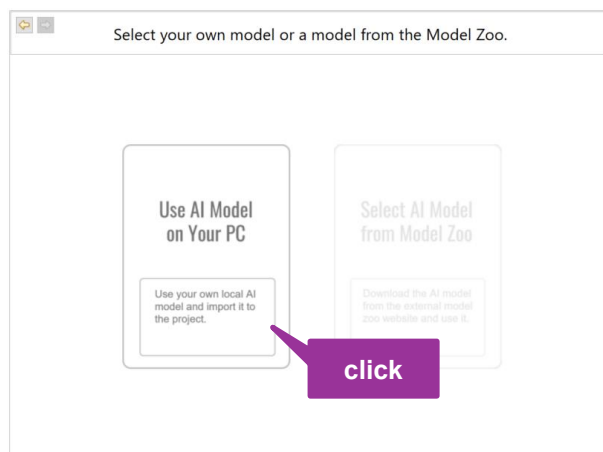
Select your own model or a model from the Model Zoo.

Use AI Model on Your PC

Use your own local AI model and import it to the project.

Select AI Model from Model Zoo

Download the AI model from the external model zoo website and use it.

click